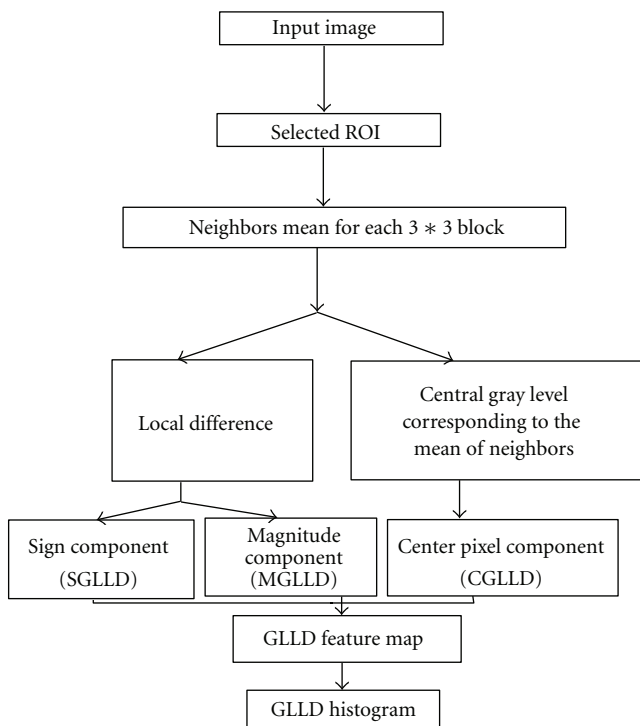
Input image

Selected ROI

Neighbors mean for each $3 * 3$ block

Local difference

Central gray level corresponding to the mean of neighbors

Sign component (SGLLD)

Magnitude component (MGLLD)

Center pixel component (CGLLD)

GLLD feature map

GLLD histogram